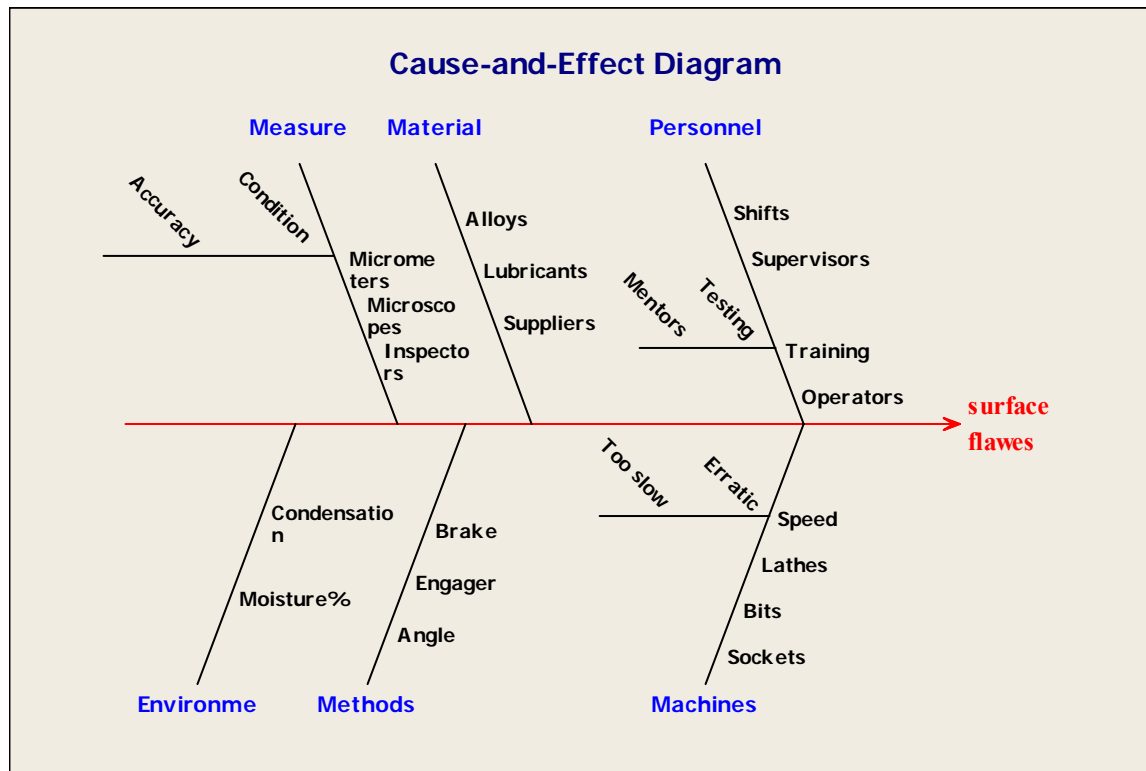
Cause-and-Effect Diagram

Measure

Material

Personnel

Accuracy

Condition

Micrometers

Microscopes

Inspectors

Alloys

Lubricants

Suppliers

Shifts

Supervisors

Mentors

Testing

Training

Operators

surface flawes

Too slow

Erratic

Speed

Lathes

Bits

Sockets

Condensation

Moisture%

Brake

Engager

Angle

Environme

Methods

Machines